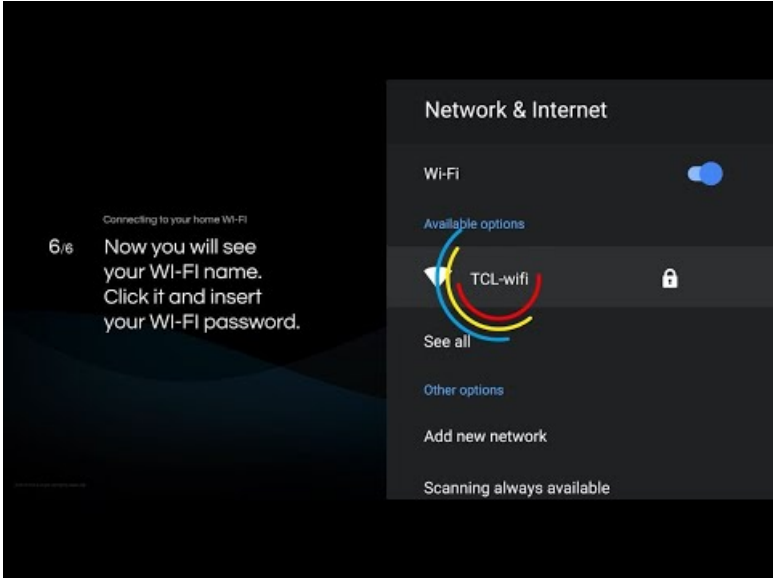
Connecting to your home WI-FI

6/6 Now you will see your WI-FI name. Click it and insert your WI-FI password.

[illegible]

Network & Internet

Wi-Fi

Available options

TCL-wifi

See all

Other options

Add new network

Scanning always available